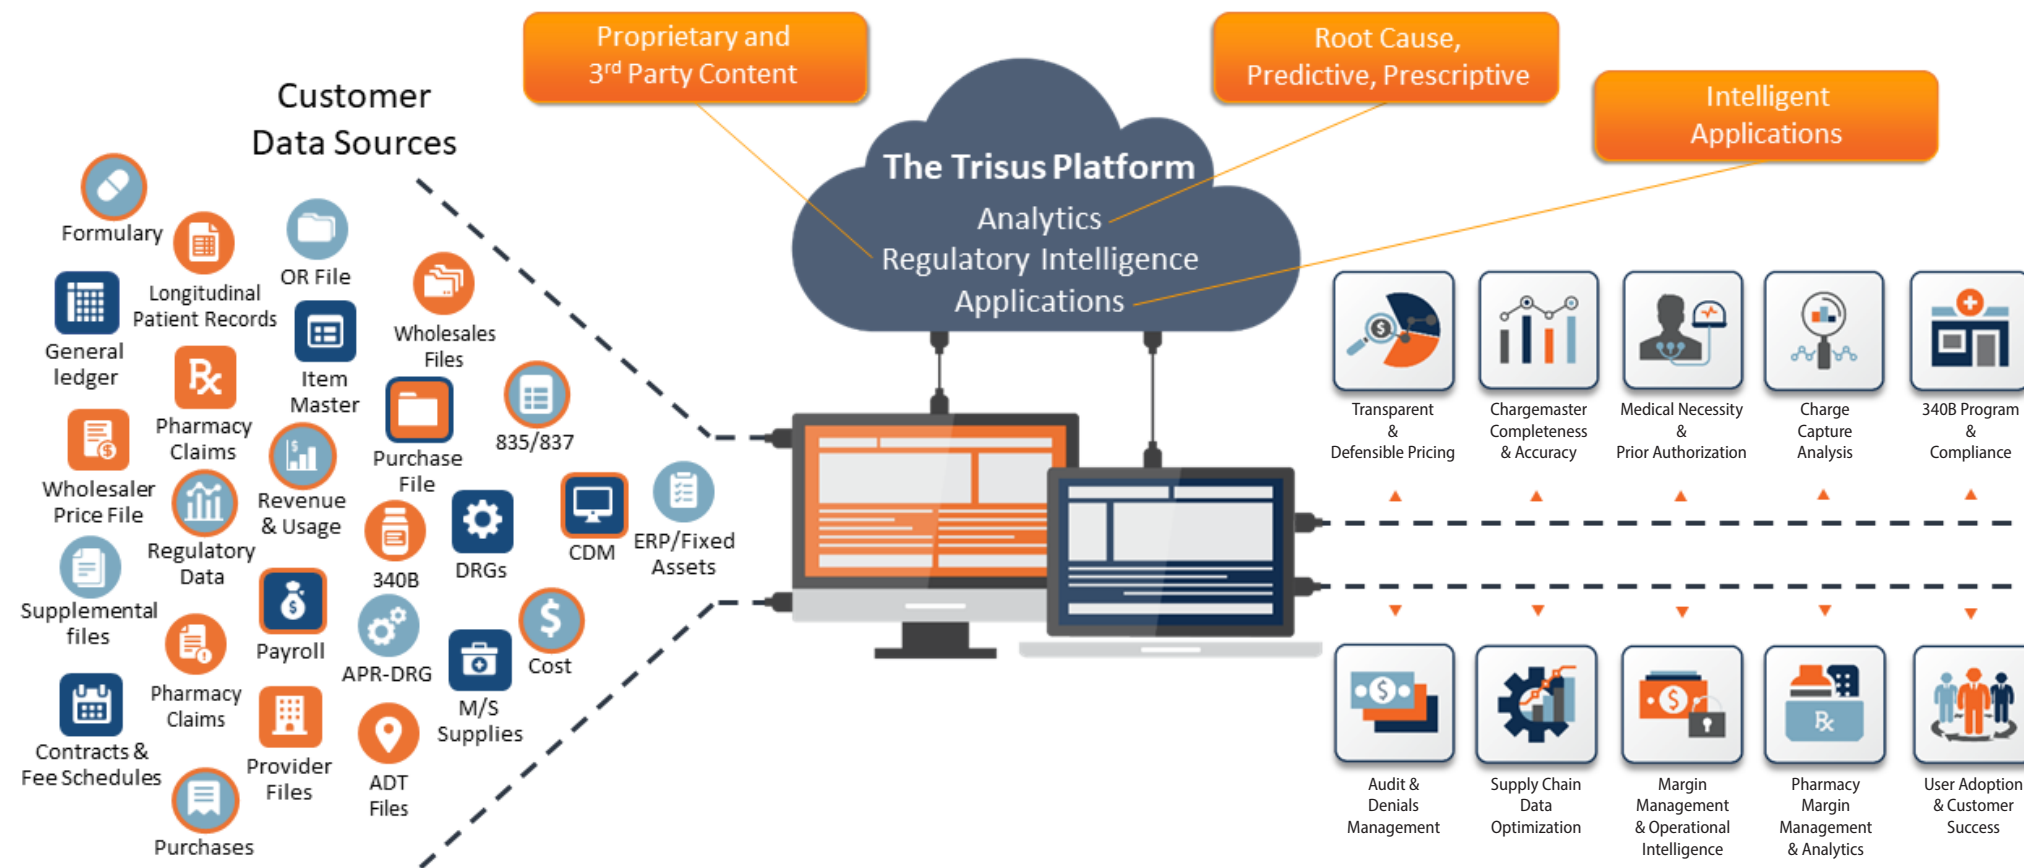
Proprietary and
3$^{rd}$ Party Content

Root Cause,
Predictive, Prescriptive

Intelligent
Applications

Customer
Data Sources

The Trisus Platform
Analytics
Regulatory Intelligence
Applications

Formulary
Longitudinal Patient Records
OR File
General ledger
Item Master
Wholesales Files
Pharmacy Claims
Purchase File
835/837
Wholesaler Price File
Revenue & Usage
Regulatory Data
340B
DRGs
CDM
ERP/Fixed Assets
Supplemental files
Payroll
APR-DRG
Cost
Pharmacy Claims
M/S Supplies
Contracts & Fee Schedules
Provider Files
ADT Files
Purchases

Transparent & Defensible Pricing
Chargemaster Completeness & Accuracy
Medical Necessity & Prior Authorization
Charge Capture Analysis
340B Program & Compliance

Audit & Denials Management
Supply Chain Data Optimization
Margin Management & Operational Intelligence
Pharmacy Margin Management & Analytics
User Adoption & Customer Success